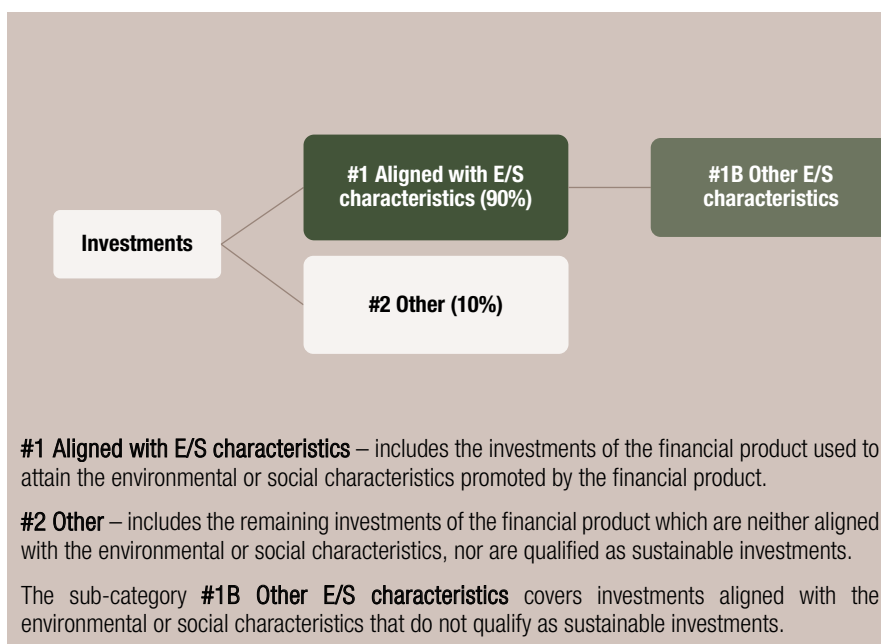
Investments

#1 Aligned with E/S characteristics (90%)

#1B Other E/S characteristics

#2 Other (10%)

#1 Aligned with E/S characteristics – includes the investments of the financial product used to attain the environmental or social characteristics promoted by the financial product.

#2 Other – includes the remaining investments of the financial product which are neither aligned with the environmental or social characteristics, nor are qualified as sustainable investments.

The sub-category #1B Other E/S characteristics covers investments aligned with the environmental or social characteristics that do not qualify as sustainable investments.